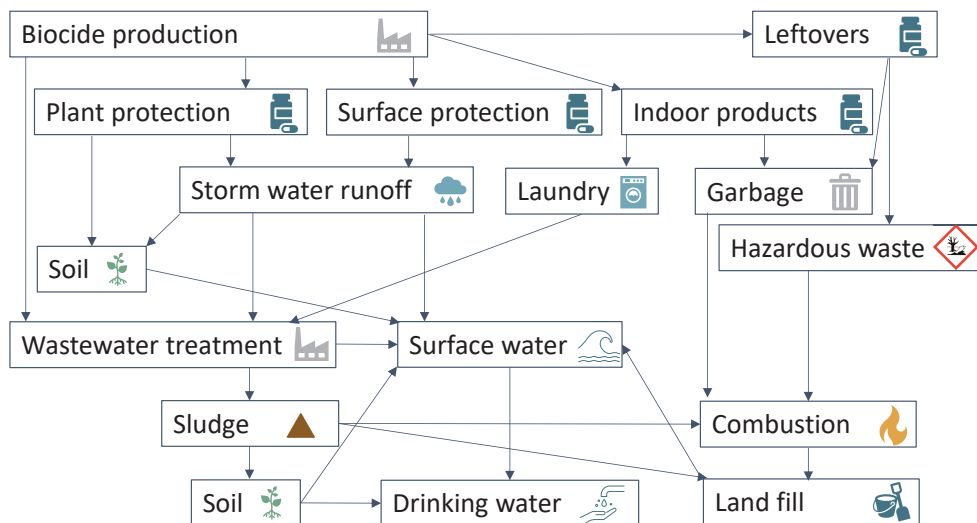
Biocide production

Leftovers

Plant protection

Surface protection

Indoor products

Storm water runoff

Laundry

Garbage

Hazardous waste

Soil

Wastewater treatment

Surface water

Sludge

Combustion

Soil

Drinking water

Land fill